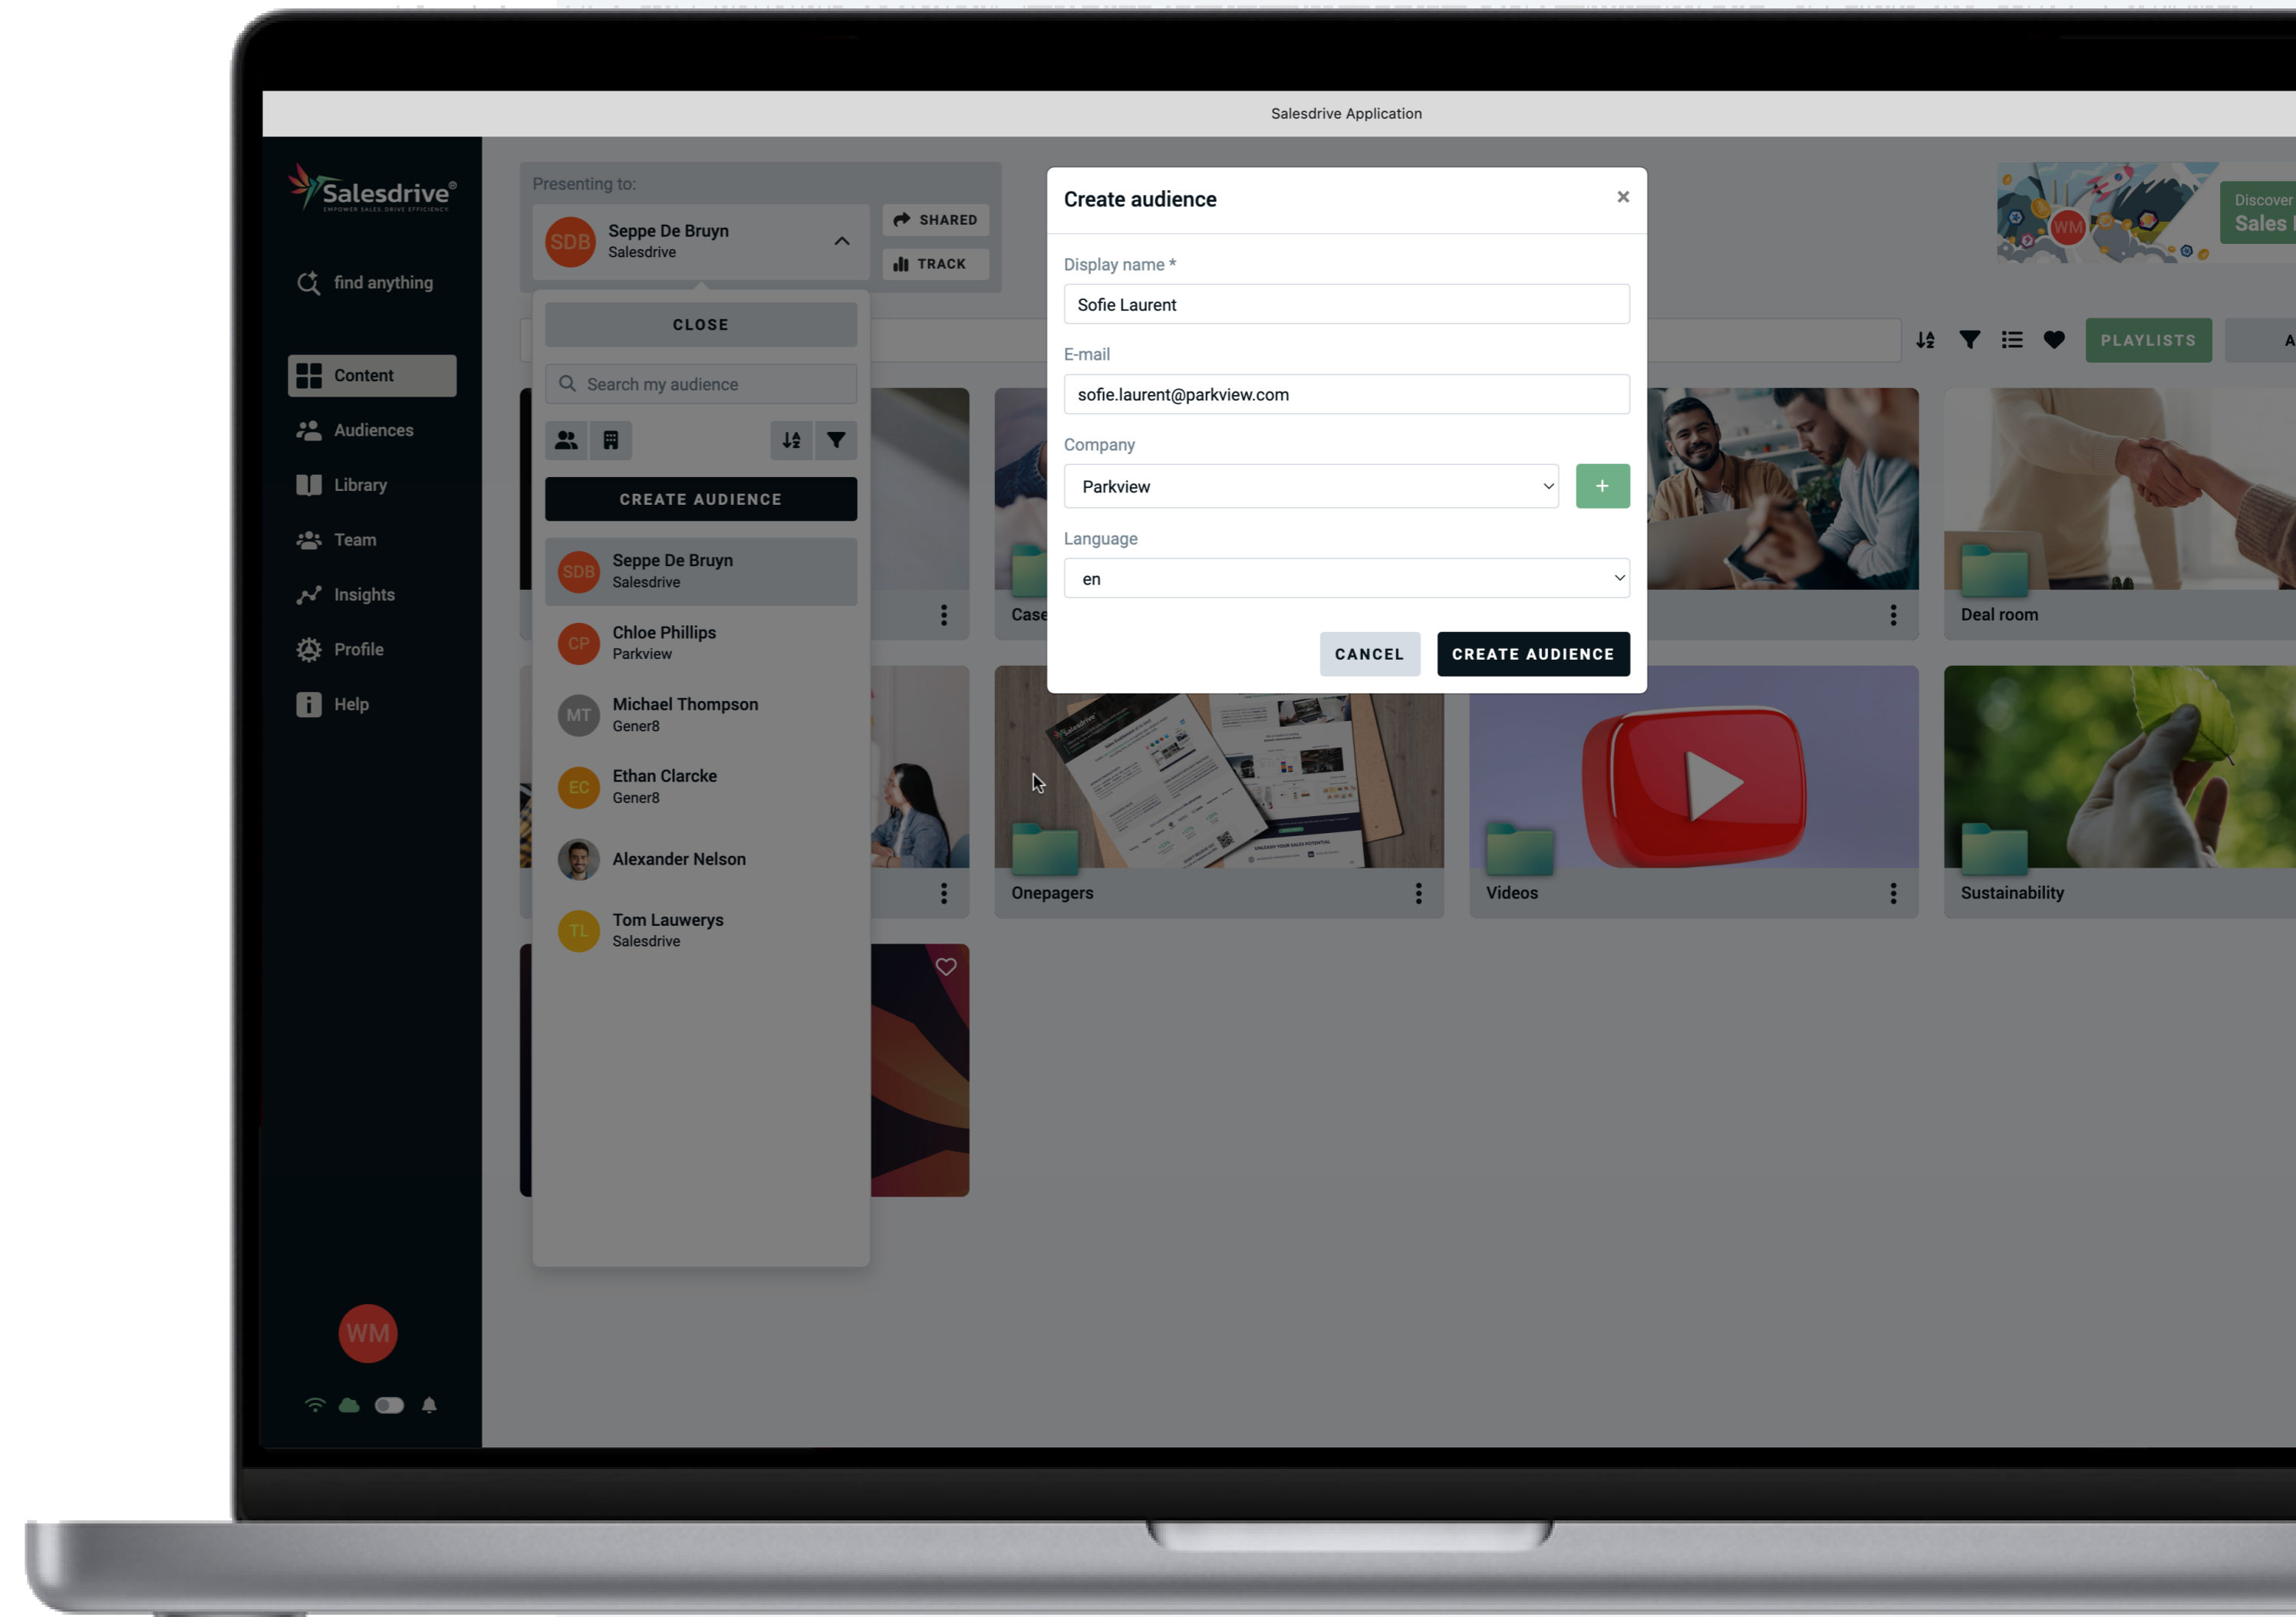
Salesdrive Application

Salesdrive®
EMPOWER SALES. DRIVE EFFICIENCY.

find anything

Content
Audiences
Library
Team
Insights
Profile
Help

WM

Presenting to:
SDB Seppe De Bruyn
Salesdrive

SHARED
TRACK

CLOSE

Search my audience

CREATE AUDIENCE

SDB Seppe De Bruyn
Salesdrive

CP Chloe Phillips
Parkview

MT Michael Thompson
Gener8

EC Ethan Clarcke
Gener8

Alexander Nelson

TL Tom Lauwerys
Salesdrive

Create audience ×

Display name *
Sofie Laurent

E-mail
sofie.laurent@parkview.com

Company
Parkview
+

Language
en

CANCEL
CREATE AUDIENCE

Discover
Sales

WM

PLAYLISTS

Case

Deal room

Onepagers

Videos

Sustainability